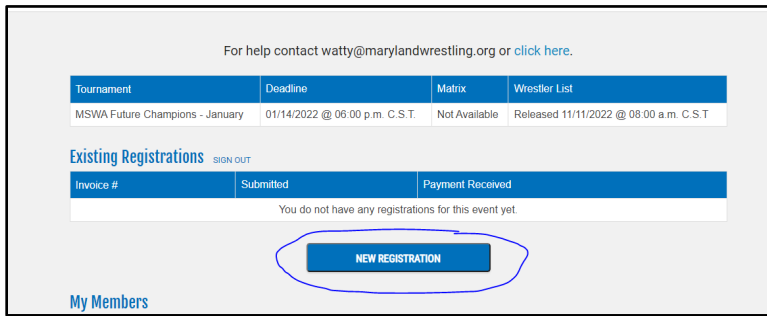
For help contact watty@marylandwrestling.org or click here.

| Tournament | Deadline | Matrix | Wrestler List |
|---|---|---|---|
| MSWA Future Champions - January | 01/14/2022 @ 06:00 p.m. C.S.T. | Not Available | Released 11/11/2022 @ 08:00 a.m. C.S.T |

Existing Registrations SIGN OUT

| Invoice # | Submitted | Payment Received |
|---|---|---|
| You do not have any registrations for this event yet. | | |

NEW REGISTRATION

My Members